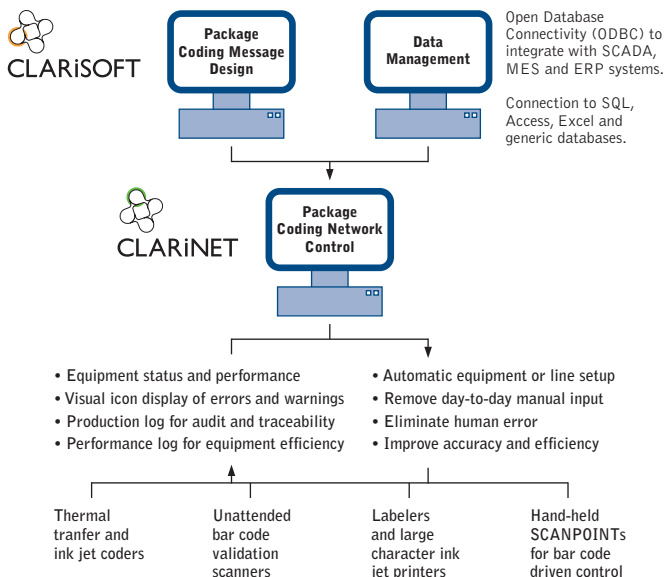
CLARiSOFT

Package Coding Message Design

Data Management

Open Database Connectivity (ODBC) to integrate with SCADA, MES and ERP systems.

Connection to SQL, Access, Excel and generic databases.

CLARiNET

Package Coding Network Control

• Equipment status and performance
• Visual icon display of errors and warnings
• Production log for audit and traceability
• Performance log for equipment efficiency

• Automatic equipment or line setup
• Remove day-to-day manual input
• Eliminate human error
• Improve accuracy and efficiency

Thermal tranfer and ink jet coders

Unattended bar code validation scanners

Labelers and large character ink jet printers

Hand-held SCANPOINTs for bar code driven control